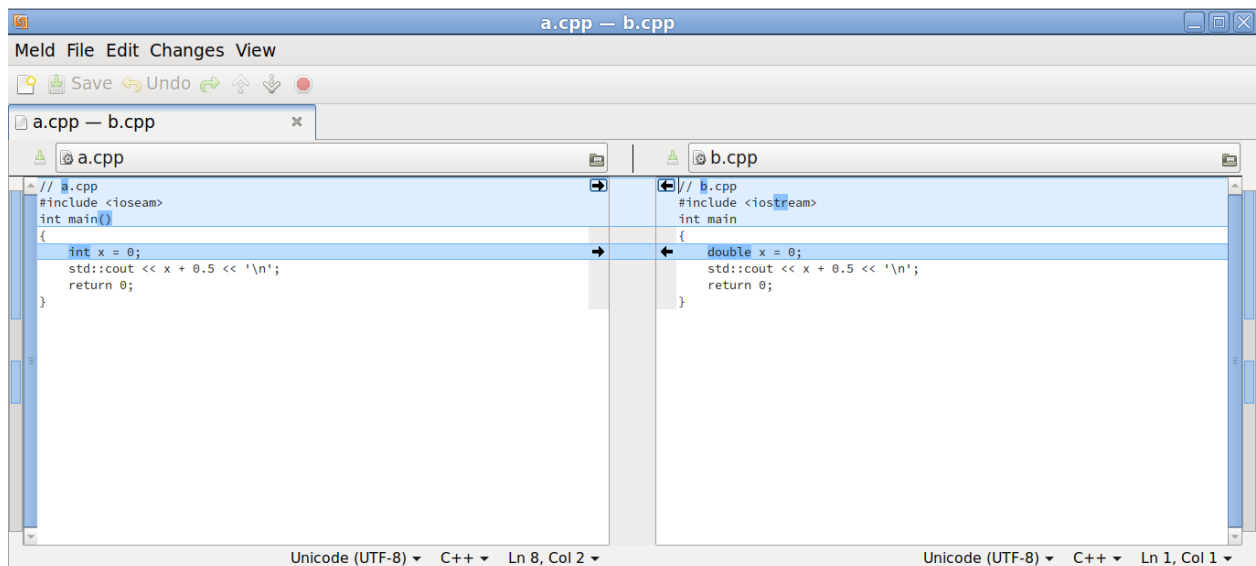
a.cpp — b.cpp

Meld File Edit Changes View

Save Undo

a.cpp — b.cpp

a.cpp

b.cpp

// a.cpp
#include <ioseam>
int main()
{
    int x = 0;
    std::cout << x + 0.5 << '\n';
    return 0;
}

// b.cpp
#include <iostream>
int main
{
    double x = 0;
    std::cout << x + 0.5 << '\n';
    return 0;
}

Unicode (UTF-8) ▾ C++ ▾ Ln 8, Col 2 ▾

Unicode (UTF-8) ▾ C++ ▾ Ln 1, Col 1 ▾